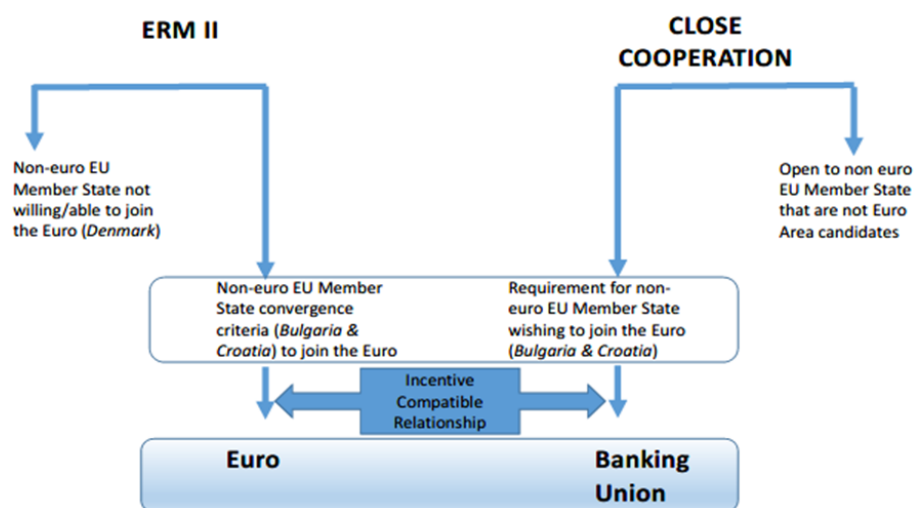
ERM II

CLOSE COOPERATION

Non-euro EU Member State not willing/able to join the Euro (Denmark)

Open to non euro EU Member State that are not Euro Area candidates

Non-euro EU Member State convergence criteria (Bulgaria & Croatia) to join the Euro

Requirement for non-euro EU Member State wishing to join the Euro (Bulgaria & Croatia)

Incentive Compatible Relationship

Euro

Banking Union